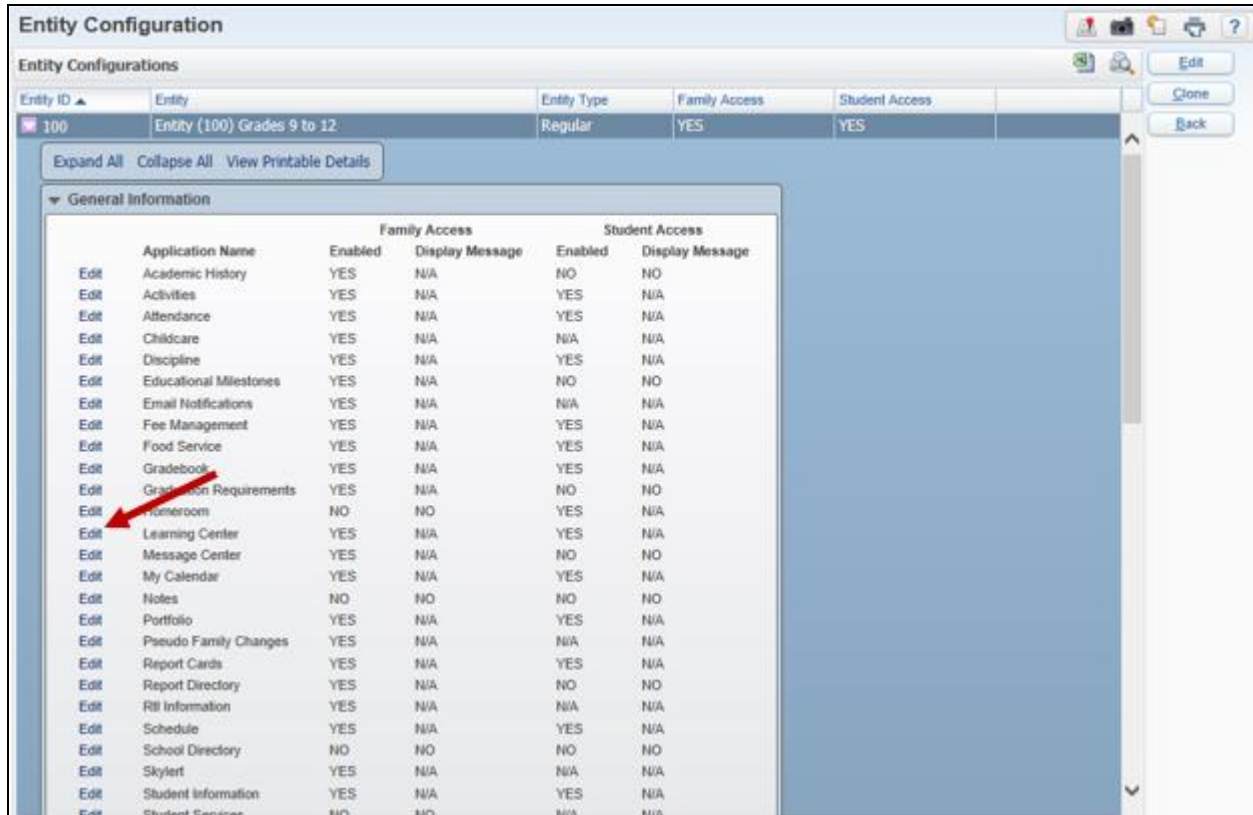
Entity Configuration

?

Entity Configurations

Edit

Clone

Back

| Entity ID ▲ | Entity | Entity Type | Family Access | Student Access |
|---|---|---|---|---|
| 100 | Entity (100) Grades 9 to 12 | Regular | YES | YES |

Expand All Collapse All View Printable Details

▾ General Information

| | Application Name | Family Access Enabled | Family Access Display Message | Student Access Enabled | Student Access Display Message |
|---|---|---|---|---|---|
| Edit | Academic History | YES | N/A | NO | NO |
| Edit | Activities | YES | N/A | YES | N/A |
| Edit | Attendance | YES | N/A | YES | N/A |
| Edit | Childcare | YES | N/A | N/A | N/A |
| Edit | Discipline | YES | N/A | YES | N/A |
| Edit | Educational Milestones | YES | N/A | NO | NO |
| Edit | Email Notifications | YES | N/A | N/A | N/A |
| Edit | Fee Management | YES | N/A | YES | N/A |
| Edit | Food Service | YES | N/A | YES | N/A |
| Edit | Gradebook | YES | N/A | YES | N/A |
| Edit | Gra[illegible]on Requirements | YES | N/A | NO | NO |
| Edit | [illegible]omeroom | NO | NO | YES | N/A |
| Edit | Learning Center | YES | N/A | YES | N/A |
| Edit | Message Center | YES | N/A | NO | NO |
| Edit | My Calendar | YES | N/A | YES | N/A |
| Edit | Notes | NO | NO | NO | NO |
| Edit | Portfolio | YES | N/A | YES | N/A |
| Edit | Pseudo Family Changes | YES | N/A | N/A | N/A |
| Edit | Report Cards | YES | N/A | YES | N/A |
| Edit | Report Directory | YES | N/A | NO | NO |
| Edit | RtI Information | YES | N/A | N/A | N/A |
| Edit | Schedule | YES | N/A | YES | N/A |
| Edit | School Directory | NO | NO | NO | NO |
| Edit | Skylert | YES | N/A | N/A | N/A |
| Edit | Student Information | YES | N/A | YES | N/A |
| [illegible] | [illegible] | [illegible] | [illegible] | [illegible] | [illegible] |